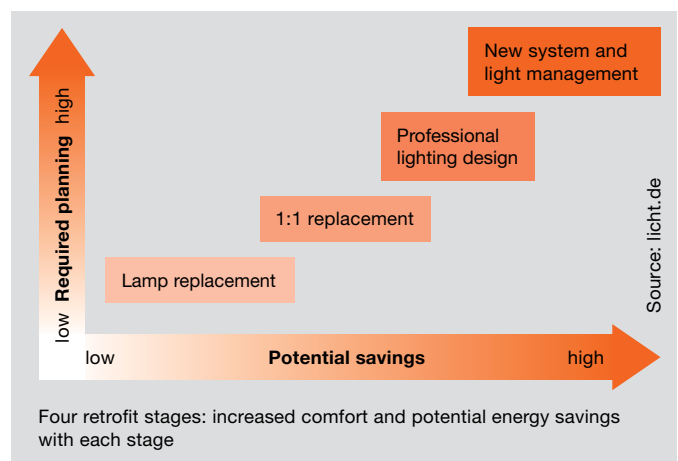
high
Required planning
low

New system and light management

Professional lighting design

1:1 replacement

Lamp replacement

Source: licht.de

low
Potential savings
high

Four retrofit stages: increased comfort and potential energy savings with each stage